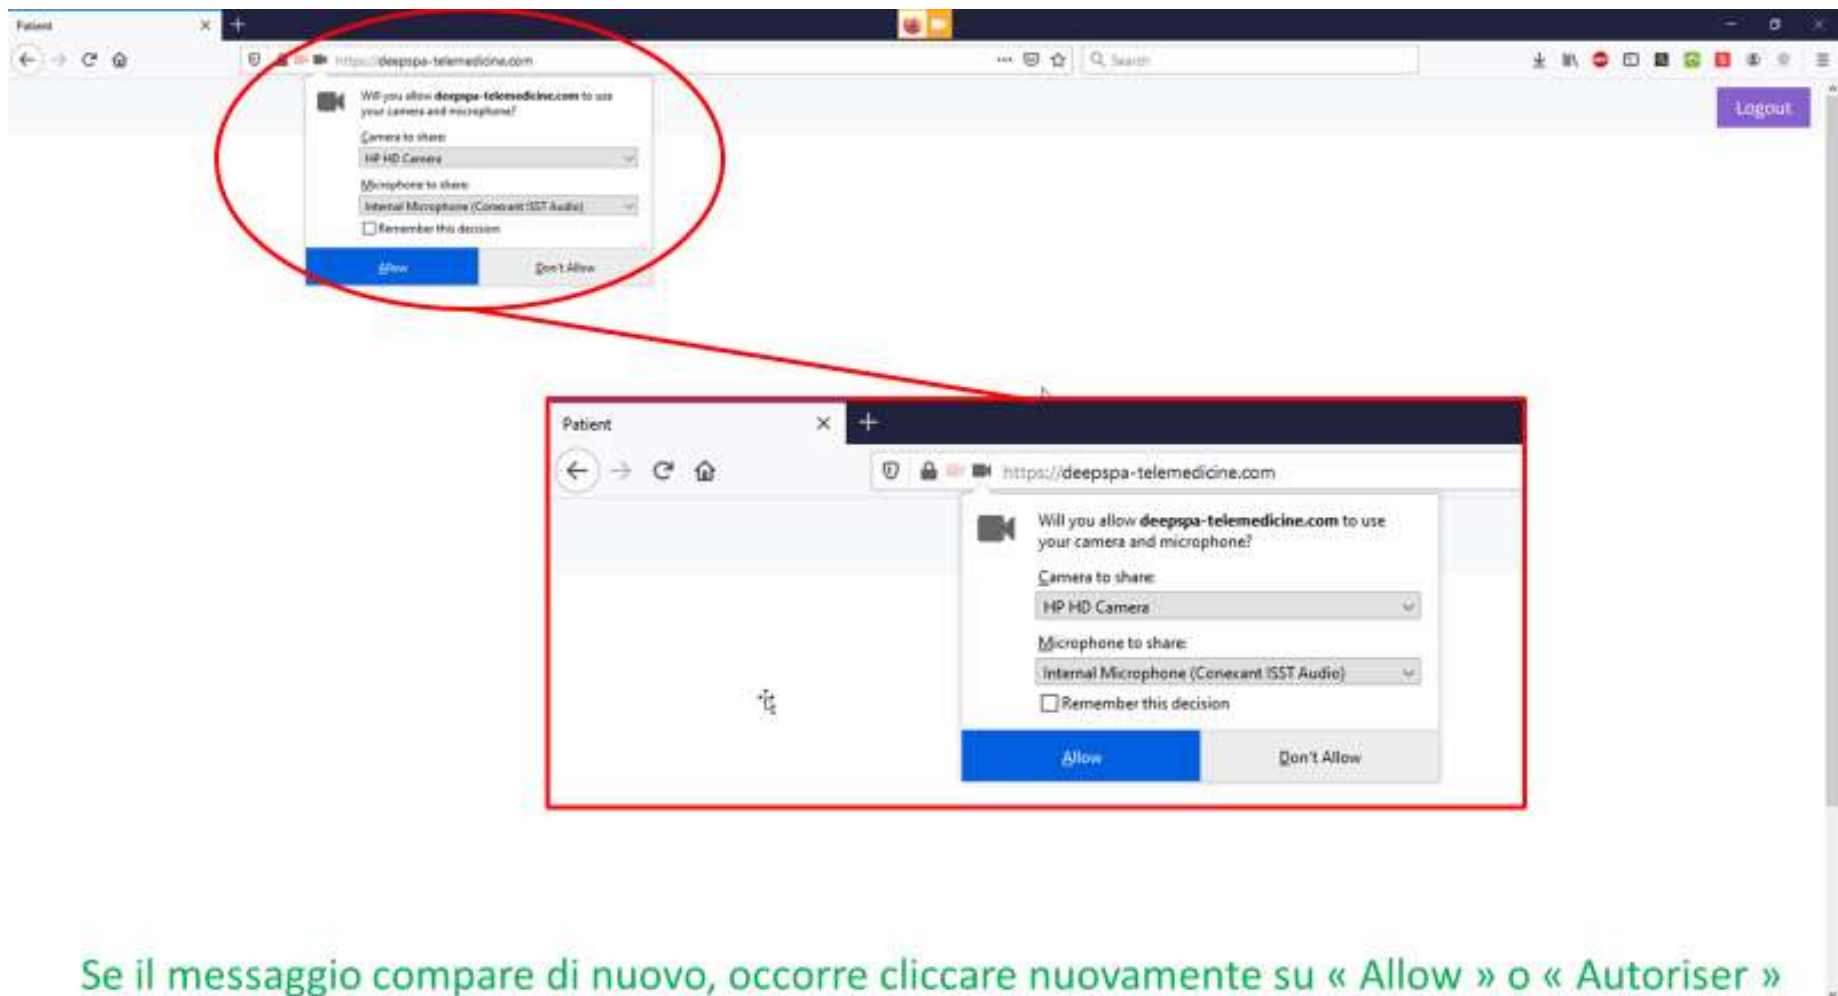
Patient
https://deepspa-telemedicine.com
Search
Logout
Will you allow deepspa-telemedicine.com to use your camera and microphone?
Camera to share:
HP HD Camera
Microphone to share:
Internal Microphone (Conexant ISST Audio)
Remember this decision
Allow
Don't Allow

Patient
https://deepspa-telemedicine.com
Will you allow deepspa-telemedicine.com to use your camera and microphone?
Camera to share:
HP HD Camera
Microphone to share:
Internal Microphone (Conexant ISST Audio)
Remember this decision
Allow
Don't Allow

Se il messaggio compare di nuovo, occorre cliccare nuovamente su « Allow » o « Autoriser »